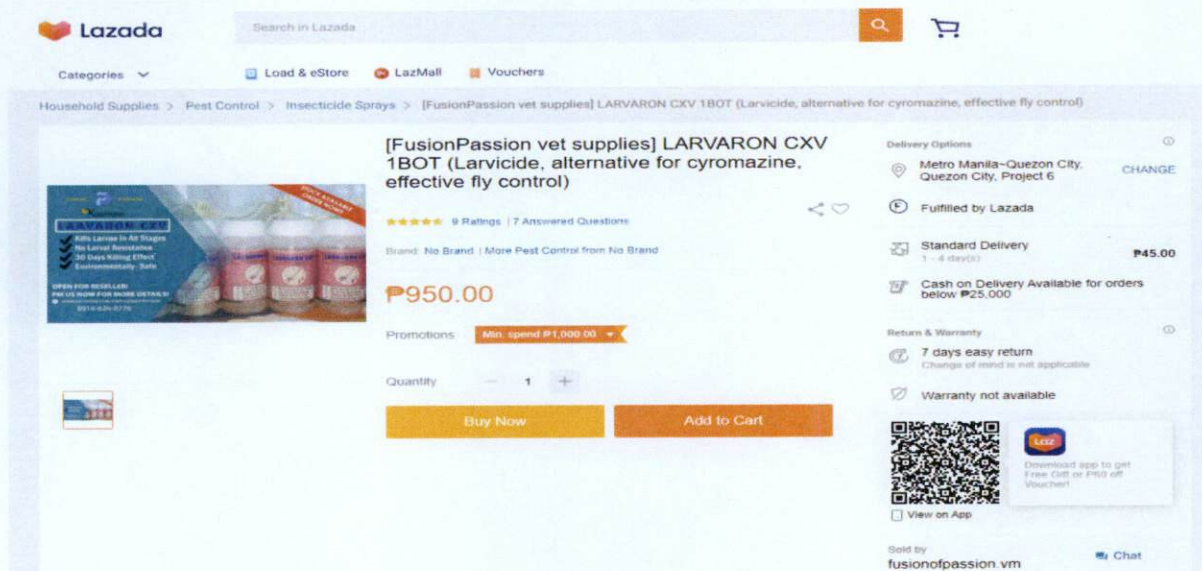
Lazada

Search in Lazada

Categories

Load & eStore

LazMall

Vouchers

Household Supplies > Pest Control > Insecticide Sprays > [FusionPassion vet supplies] LARVARON CXV 1BOT (Larvicide, alternative for cyromazine, effective fly control)

LARVARON CXV

Kills Larvae In All Stages
No Larval Resistance
30 Days Killing Effect
Environmentally Safe

OPEN FOR RESELLER!
PM US NOW FOR MORE DETAILS!

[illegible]

[FusionPassion vet supplies] LARVARON CXV 1BOT (Larvicide, alternative for cyromazine, effective fly control)

9 Ratings | 7 Answered Questions

Brand: No Brand | More Pest Control from No Brand

₱950.00

Promotions Min. spend ₱1,000.00

Quantity − 1 +

Buy Now

Add to Cart

Delivery Options

Metro Manila~Quezon City, Quezon City, Project 6

CHANGE

Fulfilled by Lazada

Standard Delivery
1 - 4 day(s)

₱45.00

Cash on Delivery Available for orders below ₱25,000

Return & Warranty

7 days easy return
Change of mind is not applicable

Warranty not available

Laz

Download app to get Free Gift or P60 off Voucher!

View on App

Sold by
fusionofpassion.vm

Chat